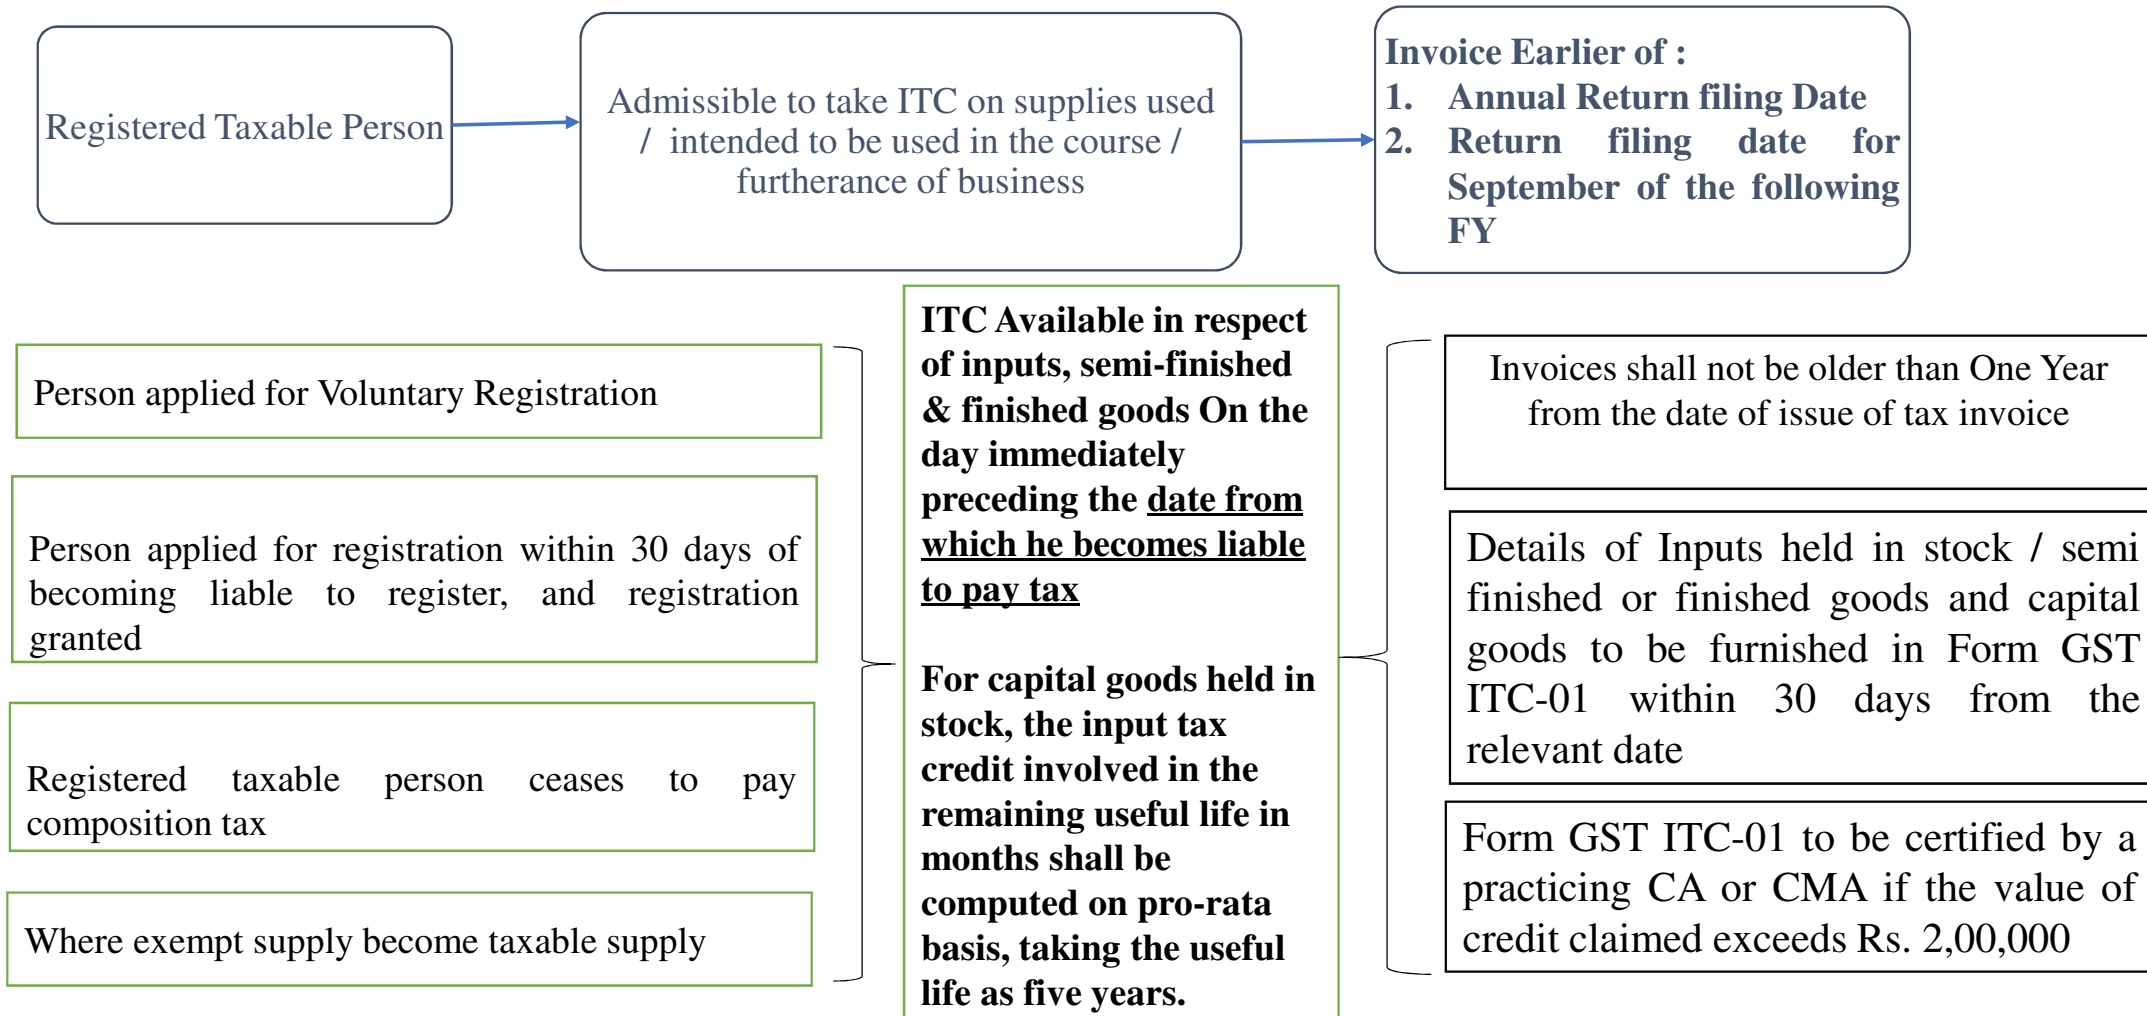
Registered Taxable Person

Admissible to take ITC on supplies used / intended to be used in the course / furtherance of business

Invoice Earlier of :
1. Annual Return filing Date
2. Return filing date for September of the following FY

Person applied for Voluntary Registration

Person applied for registration within 30 days of becoming liable to register, and registration granted

Registered taxable person ceases to pay composition tax

Where exempt supply become taxable supply

ITC Available in respect of inputs, semi-finished & finished goods On the day immediately preceding the date from which he becomes liable to pay tax

For capital goods held in stock, the input tax credit involved in the remaining useful life in months shall be computed on pro-rata basis, taking the useful life as five years.

Invoices shall not be older than One Year from the date of issue of tax invoice

Details of Inputs held in stock / semi finished or finished goods and capital goods to be furnished in Form GST ITC-01 within 30 days from the relevant date

Form GST ITC-01 to be certified by a practicing CA or CMA if the value of credit claimed exceeds Rs. 2,00,000